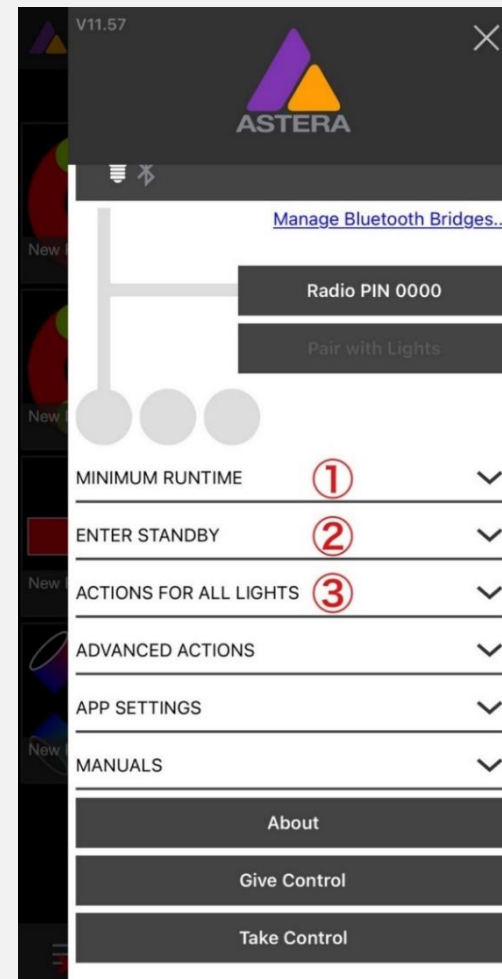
V11.57

ASTERA

Manage Bluetooth Bridges...

Radio PIN 0000

Pair with Lights

MINIMUM RUNTIME ①

ENTER STANDBY ②

ACTIONS FOR ALL LIGHTS ③

ADVANCED ACTIONS

APP SETTINGS

MANUALS

About

Give Control

Take Control

New
New
New
New